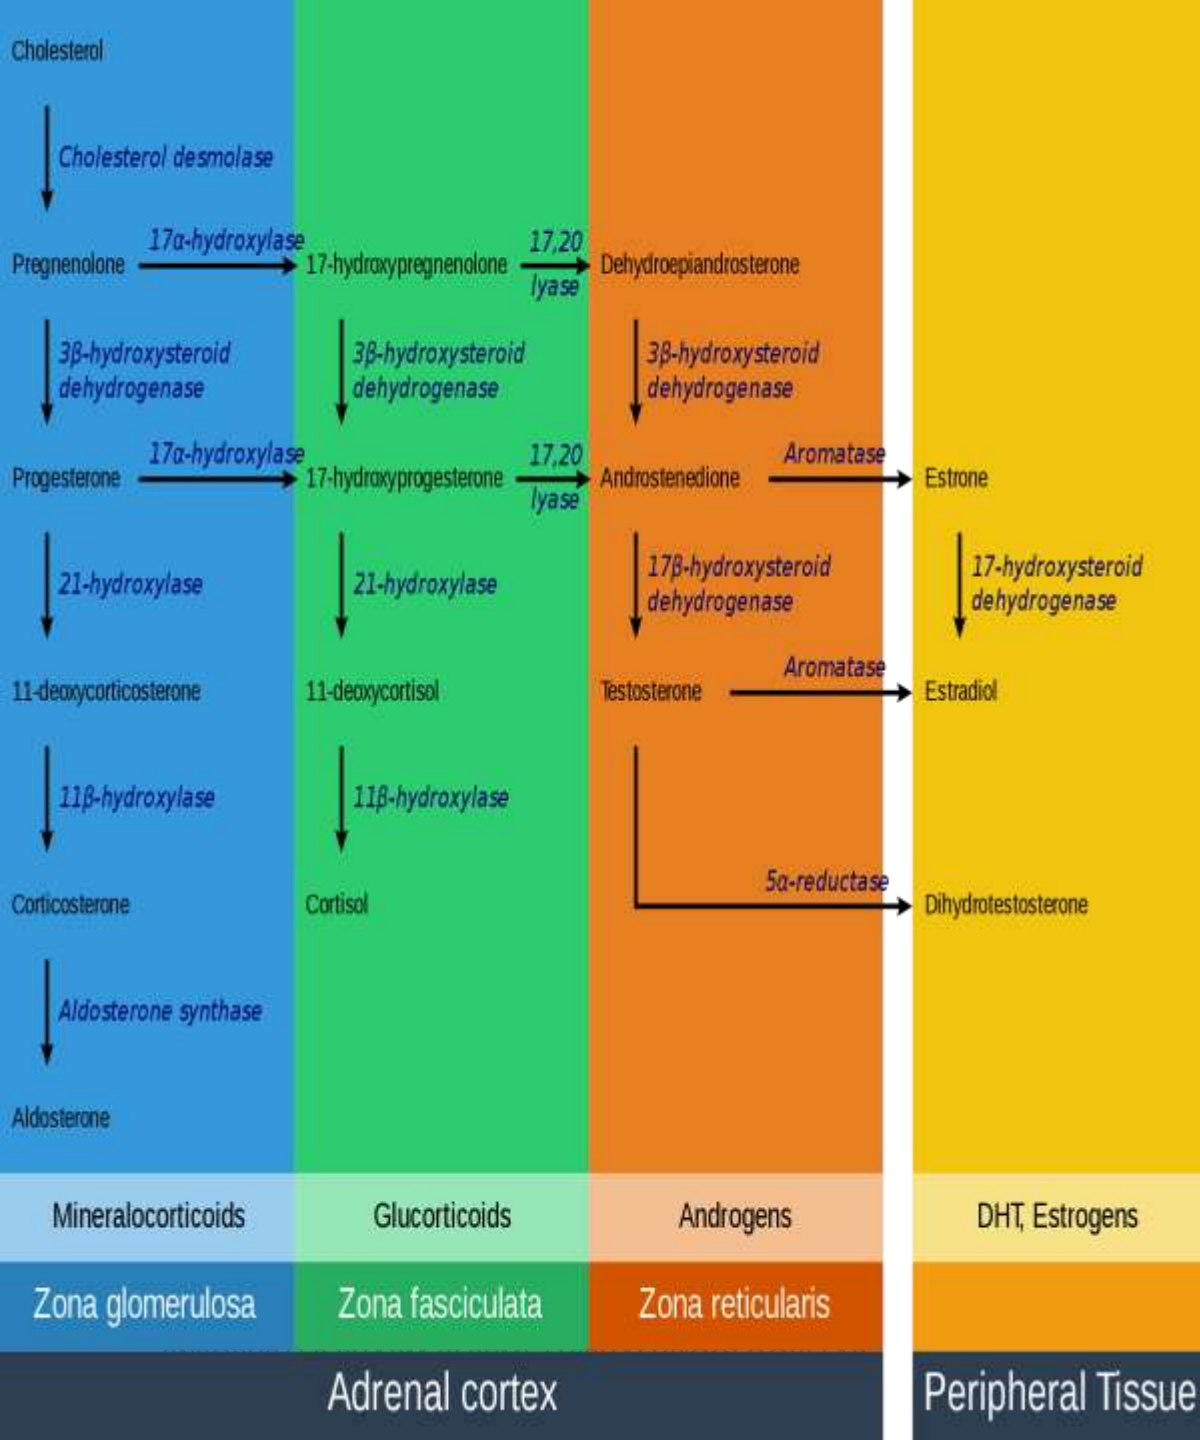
Cholesterol

Cholesterol desmolase

Pregnenolone 17α-hydroxylase 17-hydroxypregnenolone 17,20 lyase Dehydroepiandrosterone

3β-hydroxysteroid dehydrogenase

3β-hydroxysteroid dehydrogenase

3β-hydroxysteroid dehydrogenase

Progesterone 17α-hydroxylase 17-hydroxyprogesterone 17,20 lyase Androstenedione Aromatase Estrone

21-hydroxylase

21-hydroxylase

17β-hydroxysteroid dehydrogenase

17-hydroxysteroid dehydrogenase

11-deoxycorticosterone

11-deoxycortisol

Testosterone Aromatase Estradiol

11β-hydroxylase

11β-hydroxylase

5α-reductase

Corticosterone

Cortisol

Dihydrotestosterone

Aldosterone synthase

Aldosterone

| Mineralocorticoids | Glucorticoids | Androgens | DHT, Estrogens |
|---|---|---|---|
| Zona glomerulosa | Zona fasciculata | Zona reticularis | |

Adrenal cortex

Peripheral Tissue